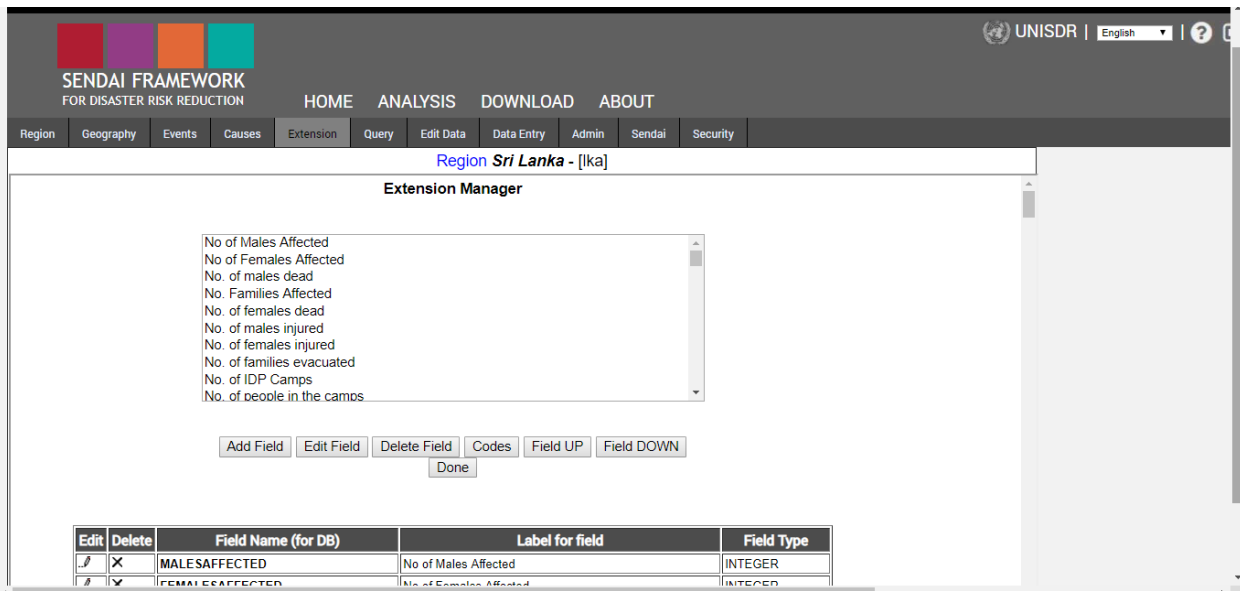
SENDAI FRAMEWORK
FOR DISASTER RISK REDUCTION

HOME ANALYSIS DOWNLOAD ABOUT

UNISDR | English | ?

Region Geography Events Causes Extension Query Edit Data Data Entry Admin Sendai Security

Region Sri Lanka - [lka]

Extension Manager

No of Males Affected
No of Females Affected
No. of males dead
No. Families Affected
No. of females dead
No. of males injured
No. of females injured
No. of families evacuated
No. of IDP Camps
No. of people in the camps

Add Field Edit Field Delete Field Codes Field UP Field DOWN
Done

| Edit | Delete | Field Name (for DB) | Label for field | Field Type |
|---|---|---|---|---|
| | ✕ | MALESAFFECTED | No of Males Affected | INTEGER |
| | ✕ | FEMALESAFFECTED | No of Females Affected | INTEGER |